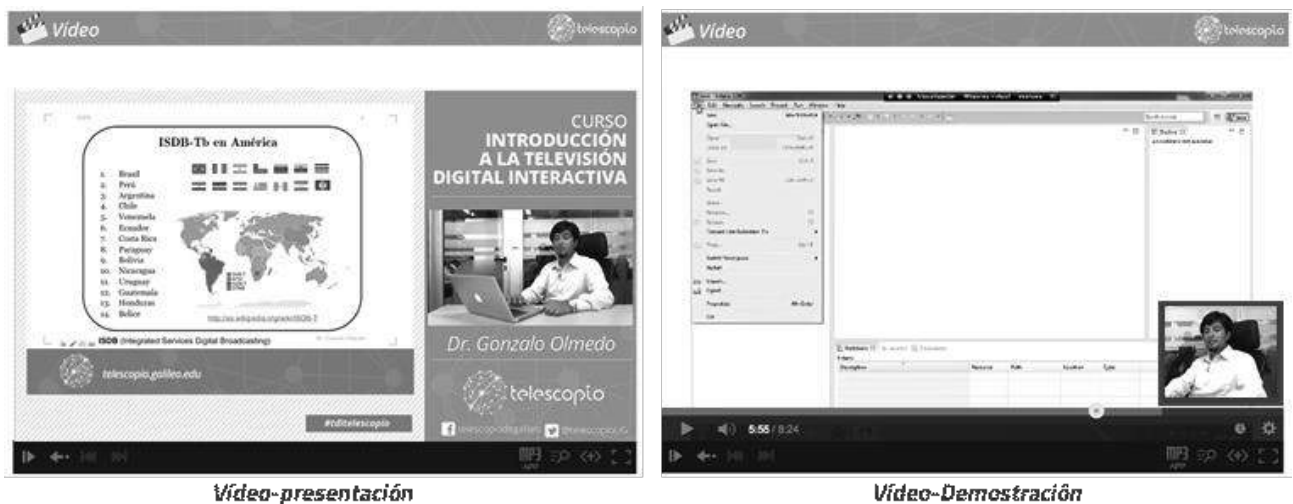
Video

telescopio

ISDB-Tb en América

1. Brasil
2. Perú
3. Argentina
4. Chile
5. Venezuela
6. Ecuador
7. Costa Rica
8. Paraguay
9. Bolivia
10. Nicaragua
11. Uruguay
12. Guatemala
13. Honduras
14. Belice

http://es.wikipedia.org/wiki/ISDB-T

ISDB (Integrated Services Digital Broadcasting)

telescopio.galileo.edu

CURSO
INTRODUCCIÓN
A LA TELEVISIÓN
DIGITAL INTERACTIVA

Dr. Gonzalo Olmedo

telescopio

telescopiodegalileo @telescopioUG

#tditelescopio

Video-presentación

Video

telescopio

File Edit Navigate Search Project Run Window Help

New
Open File...
Close
Close All
Save
Save As...
Save All
Revert
Move...
Rename...
Refresh
Convert Line Delimiters To
Print...
Switch Workspace
Restart
Import...
Export...
Properties
Exit

Outline

Problems Javadoc Declaration

Description Resource Path Location Type

5:55 / 8:24

Video-Demostración